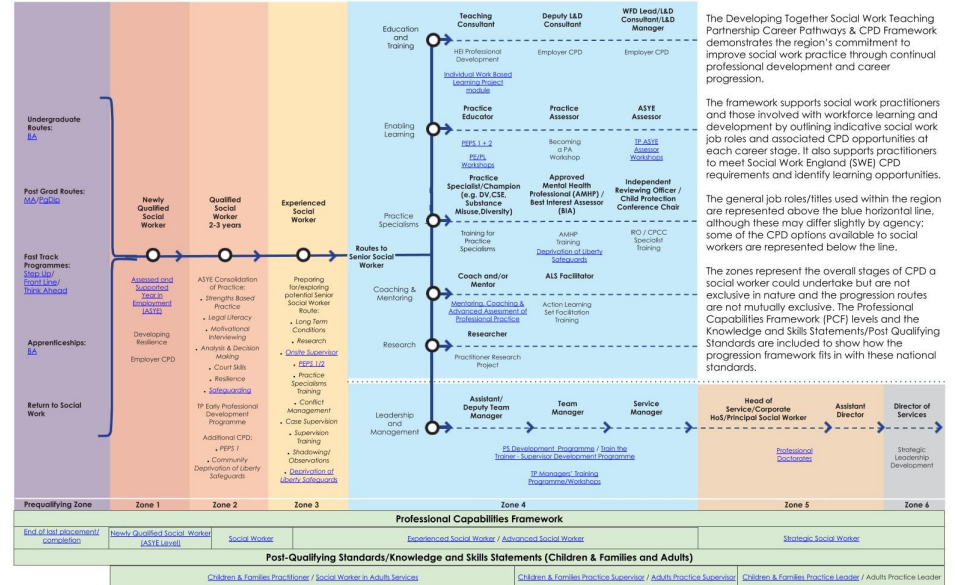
Undergraduate Routes:
BA

Post Grad Routes:
MA/PgDip

Fast Track Programmes:
Step Up/
Front Line/
Think Ahead

Apprenticeships:
BA

Return to Social Work

Newly Qualified Social Worker

Assessed and Supported Year in Employment (ASYE)

Developing Resilience

Employer CPD

Qualified Social Worker 2-3 years

ASYE Consolidation of Practice:
• Strengths Based Practice
• Legal Literacy
• Motivational Interviewing
• Analysis & Decision Making
• Court Skills
• Resilience
• Safeguarding

TP Early Professional Development Programme

Additional CPD:
• PEPS 1
• Community Deprivation of Liberty Safeguards

Experienced Social Worker

Preparing for/exploring potential Senior Social Worker Route:
• Long Term Conditions
• Research
• Onsite Supervisor
• PEPS 1/2
• Practice Specialisms Training
• Conflict Management
• Case Supervision
• Supervision Training
• Shadowing/ Observations
• Deprivation of Liberty Safeguards

Routes to Senior Social Worker

Education and Training

Teaching Consultant
HEI Professional Development
Individual Work Based Learning Project module

Deputy L&D Consultant
Employer CPD

WFD Lead/L&D Consultant/L&D Manager
Employer CPD

Enabling Learning

Practice Educator
PEPS 1 + 2
PE/PL Workshops

Practice Assessor
Becoming a PA Workshop

ASYE Assessor
TP ASYE Assessor Workshops

Practice Specialisms

Practice Specialist/Champion (e.g. DV,CSE, Substance Misuse,Diversity)
Training for Practice Specialisms

Approved Mental Health Professional (AMHP) / Best Interest Assessor (BIA)
AMHP Training
Deprivation of Liberty Safeguards

Independent Reviewing Officer / Child Protection Conference Chair
IRO / CPCC Specialist Training

Coaching & Mentoring

Coach and/or Mentor
Mentoring, Coaching & Advanced Assessment of Professional Practice

ALS Facilitator
Action Learning Set Facilitation Training

Research

Researcher
Practitioner Research Project

Leadership and Management

Assistant/ Deputy Team Manager

Team Manager

Service Manager

PS Development Programme / Train the Trainer - Supervisor Development Programme

TP Managers' Training Programme/Workshops

Head of Service/Corporate HoS/Principal Social Worker
Professional Doctorates

Assistant Director

Director of Services
Strategic Leadership Development

The Developing Together Social Work Teaching Partnership Career Pathways & CPD Framework demonstrates the region's commitment to improve social work practice through continual professional development and career progression.

The framework supports social work practitioners and those involved with workforce learning and development by outlining indicative social work job roles and associated CPD opportunities at each career stage. It also supports practitioners to meet Social Work England (SWE) CPD requirements and identify learning opportunities.

The general job roles/titles used within the region are represented above the blue horizontal line, although these may differ slightly by agency: some of the CPD options available to social workers are represented below the line.

The zones represent the overall stages of CPD a social worker could undertake but are not exclusive in nature and the progression routes are not mutually exclusive. The Professional Capabilities Framework (PCF) levels and the Knowledge and Skills Statements/Post Qualifying Standards are included to show how the progression framework fits in with these national standards.

Prequalifying Zone | Zone 1 | Zone 2 | Zone 3 | Zone 4 | Zone 5 | Zone 6

Professional Capabilities Framework

End of last placement/ completion | Newly Qualified Social Worker (ASYE Level) | Social Worker | Experienced Social Worker / Advanced Social Worker | Strategic Social Worker

Post-Qualifying Standards/Knowledge and Skills Statements (Children & Families and Adults)

Children & Families Practitioner / Social Worker in Adults Services | Children & Families Practice Supervisor / Adults Practice Supervisor | Children & Families Practice Leader / Adults Practice Leader